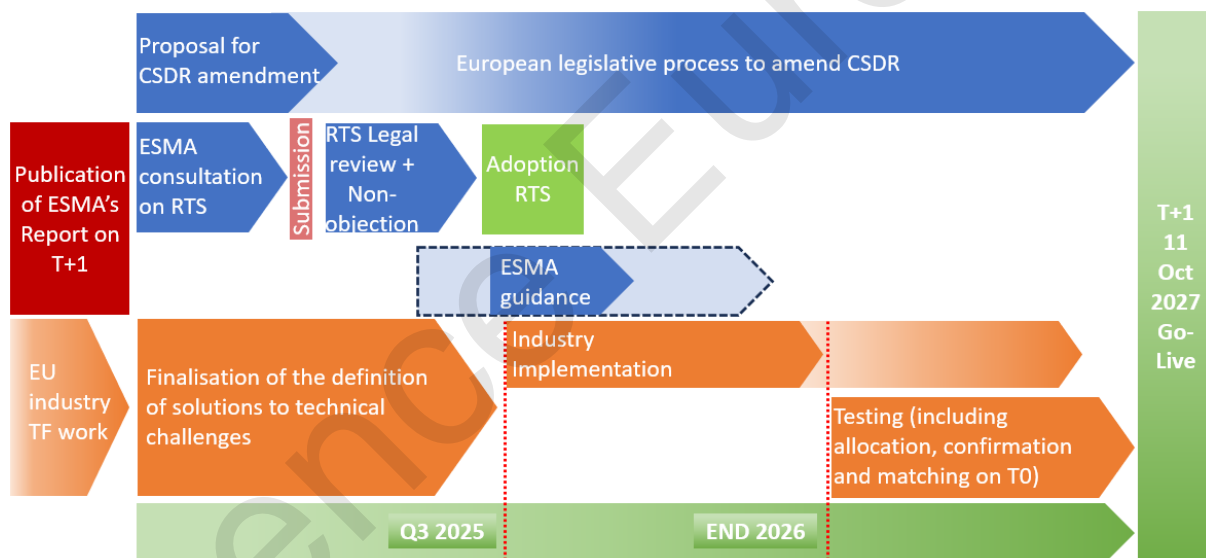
Proposal for CSDR amendment

European legislative process to amend CSDR

Publication of ESMA's Report on T+1

ESMA consultation on RTS

Submission

RTS Legal review + Non-objection

Adoption RTS

ESMA guidance

EU industry TF work

Finalisation of the definition of solutions to technical challenges

Industry Implementation

Testing (including allocation, confirmation and matching on T0)

Q3 2025

END 2026

T+1 11 Oct 2027 Go-Live